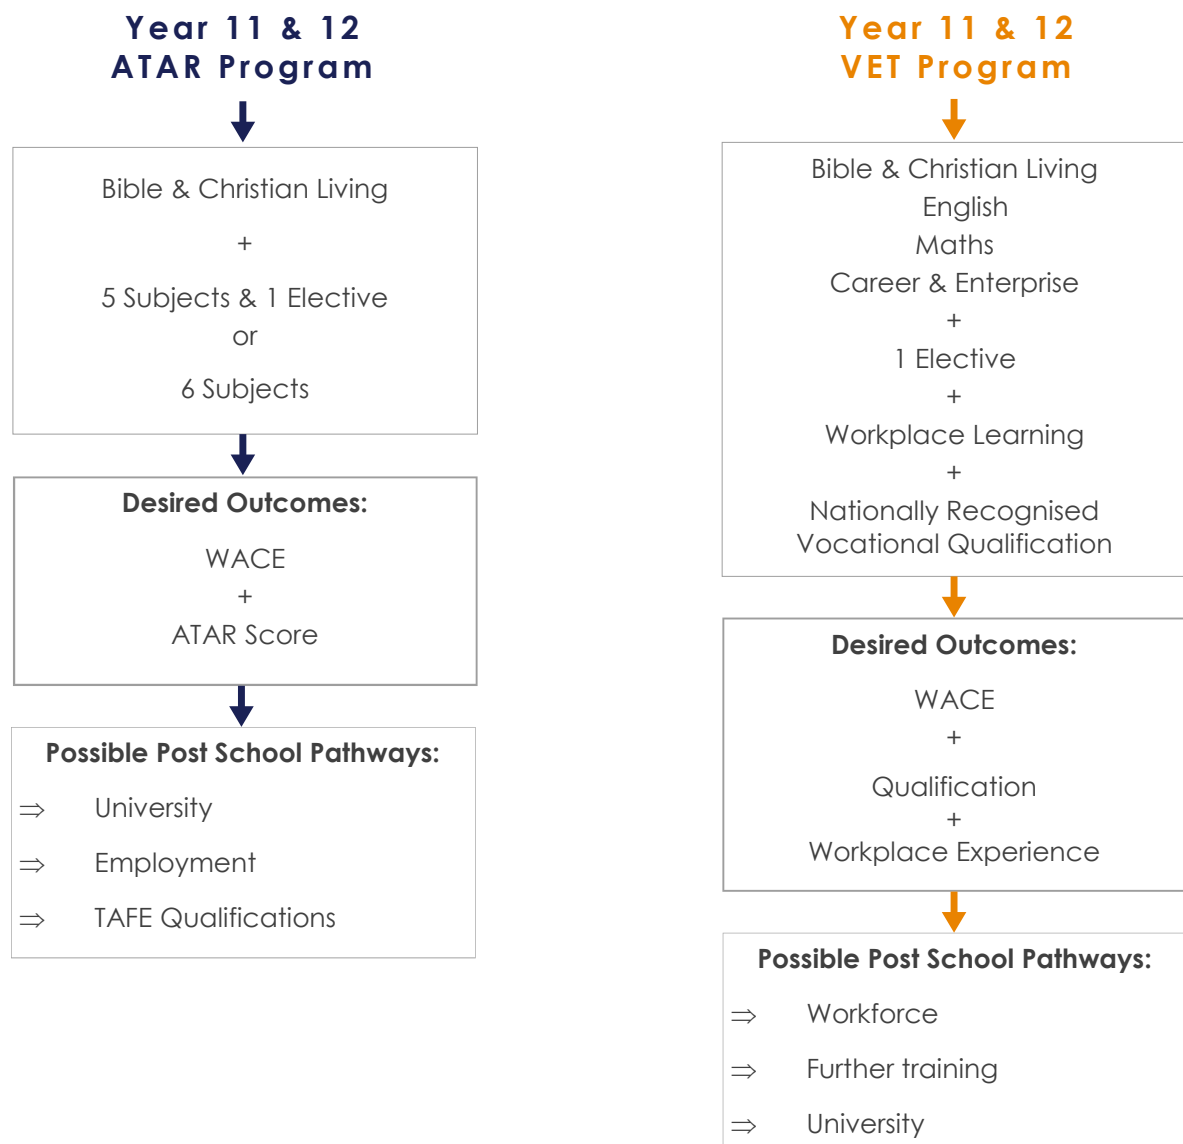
Year 11 & 12
ATAR Program

Bible & Christian Living

+

5 Subjects & 1 Elective
or
6 Subjects

Desired Outcomes:

WACE
+
ATAR Score

Possible Post School Pathways:

⇒ University

⇒ Employment

⇒ TAFE Qualifications

Year 11 & 12
VET Program

Bible & Christian Living
English
Maths
Career & Enterprise
+
1 Elective
+
Workplace Learning
+
Nationally Recognised Vocational Qualification

Desired Outcomes:

WACE
+
Qualification
+
Workplace Experience

Possible Post School Pathways:

⇒ Workforce

⇒ Further training

⇒ University